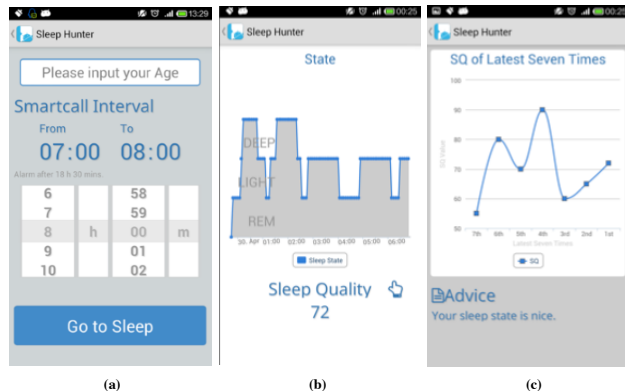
13:29

Sleep Hunter

Please input your Age

Smartcall Interval

From

To

07:00

08:00

Alarm after 18 h 30 mins.

| 6 | | 58 | |
|---|---|---|---|
| 7 | | 59 | |
| 8 | h | 00 | m |
| 9 | | 01 | |
| 10 | | 02 | |

Go to Sleep

(a)

00:25

Sleep Hunter

State

DEEP

LIGHT

REM

30. Apr 01:00 02:00 03:00 04:00 05:00 06:00

Sleep State

Sleep Quality

72

(b)

00:25

Sleep Hunter

SQ of Latest Seven Times

100

90

80

70

60

50

SQ Value

7th 6th 5th 4th 3rd 2nd 1st

Latest Seven Times

SQ

Advice

Your sleep state is nice.

(c)